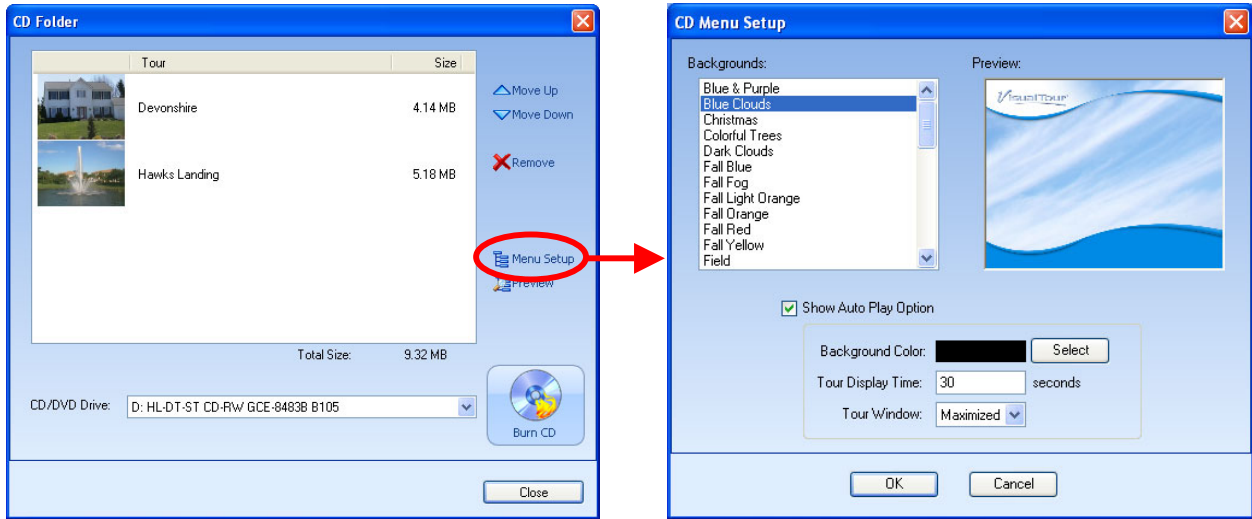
CD Folder

| Tour | Size |
|---|---|
| Devonshire | 4.14 MB |
| Hawks Landing | 5.18 MB |

Move Up
Move Down
Remove
Menu Setup
Preview

Total Size: 9.32 MB

CD/DVD Drive: D: HL-DT-ST CD-RW GCE-8483B B105

Burn CD

Close

CD Menu Setup

Backgrounds:
Blue & Purple
Blue Clouds
Christmas
Colorful Trees
Dark Clouds
Fall Blue
Fall Fog
Fall Light Orange
Fall Orange
Fall Red
Fall Yellow
Field

Preview:
VisualTour

Show Auto Play Option

Background Color: Select
Tour Display Time: 30 seconds
Tour Window: Maximized

OK
Cancel